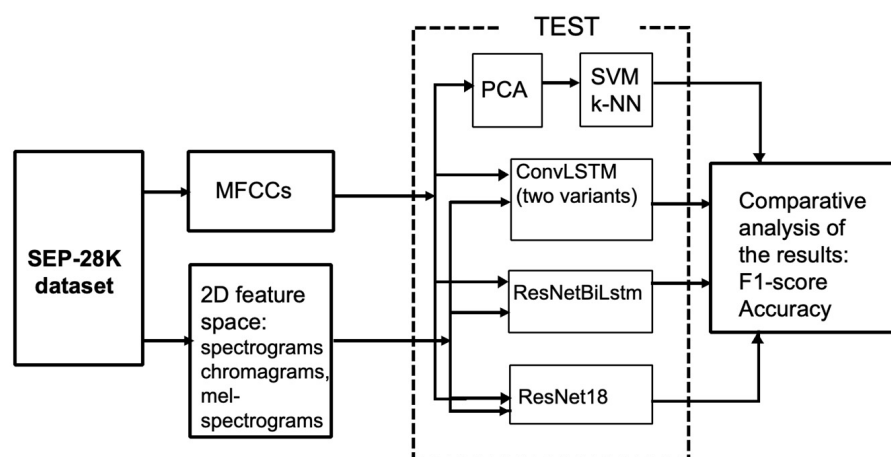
TEST

SEP-28K dataset

MFCCs

2D feature space: spectrograms chromagrams, mel-spectrograms

PCA

SVM k-NN

ConvLSTM (two variants)

ResNetBiLstm

ResNet18

Comparative analysis of the results: F1-score Accuracy